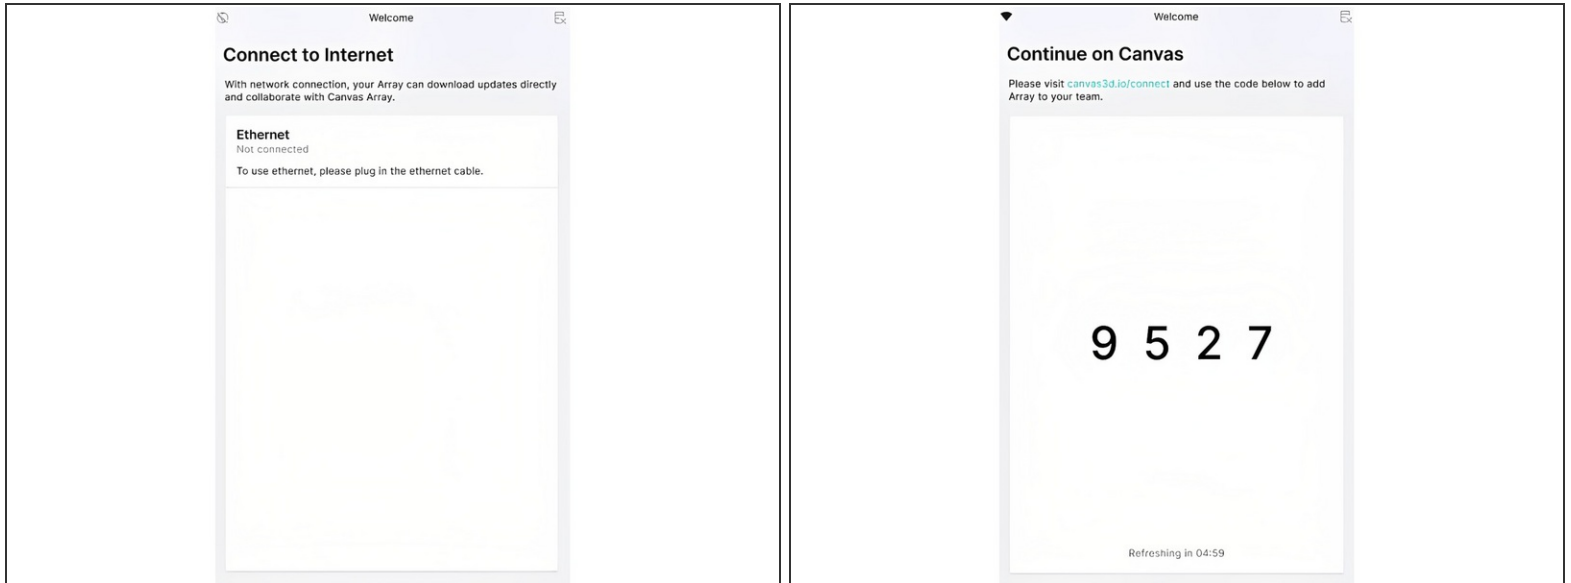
Welcome

Connect to Internet

With network connection, your Array can download updates directly and collaborate with Canvas Array.

Ethernet
Not connected

To use ethernet, please plug in the ethernet cable.

Welcome

Continue on Canvas

Please visit canvas3d.io/connect and use the code below to add Array to your team.

9 5 2 7

Refreshing in 04:59